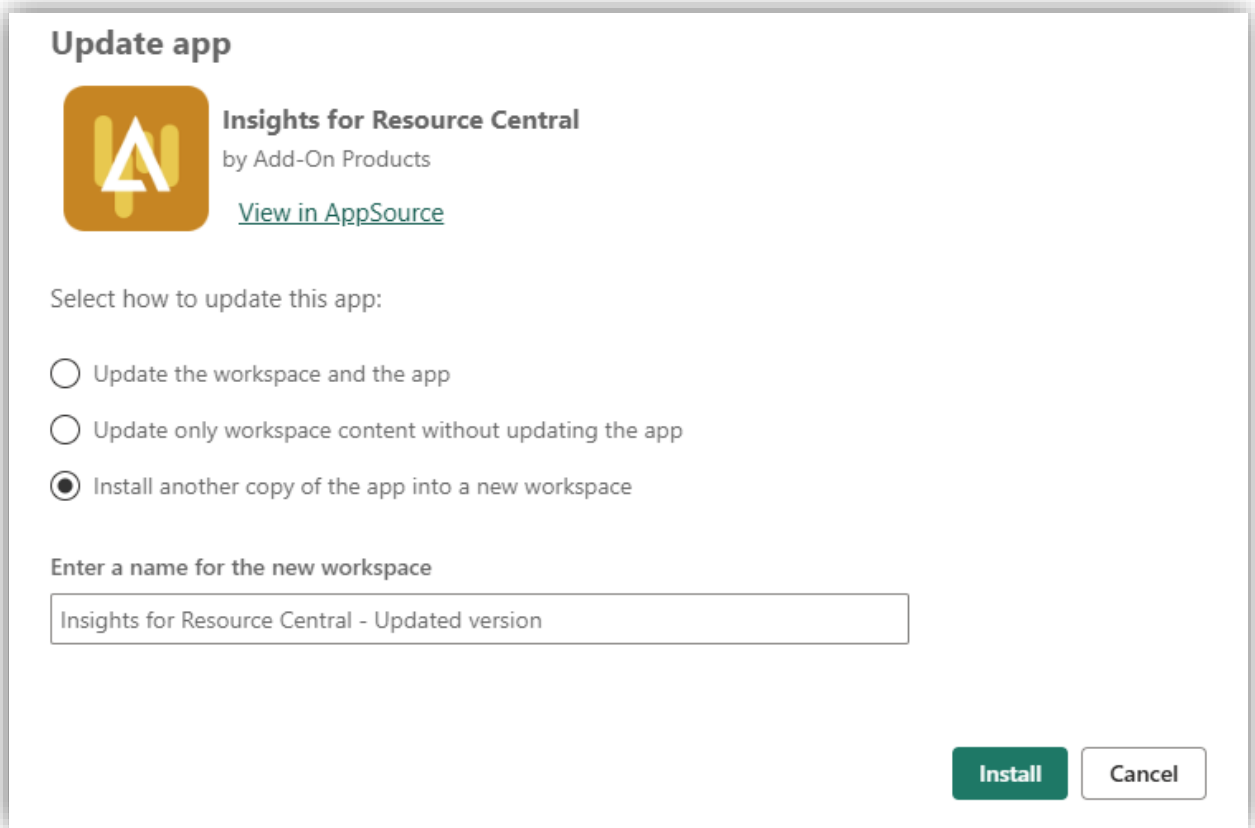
Update app

Insights for Resource Central

by Add-On Products

View in AppSource

Select how to update this app:

Update the workspace and the app

Update only workspace content without updating the app

Install another copy of the app into a new workspace

Enter a name for the new workspace

Insights for Resource Central - Updated version

Install

Cancel